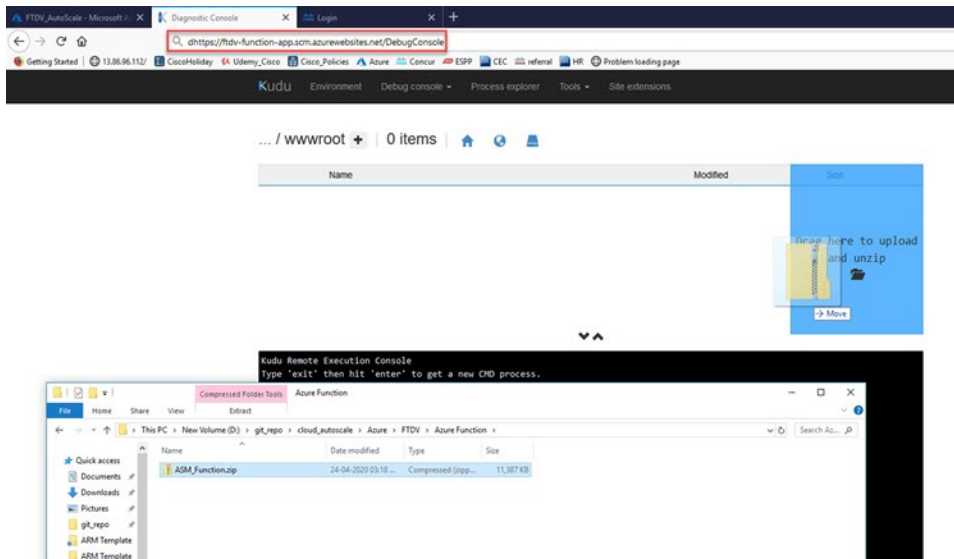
FTDV_AutoScale - Microsoft A ✕ Diagnostic Console ✕ Login ✕ +

dhttps://ftdv-function-app.scm.azurewebsites.net/DebugConsole

Getting Started | 13.86.96.112/ CiscoHoliday Udemy_Cisco Cisco_Policies Azure Concur ESPP CEC referral HR Problem loading page

Kudu Environment Debug console Process explorer Tools Site extensions

... / wwwroot + | 0 items

| Name | Modified | Size |
|---|---|---|

Drag here to upload and unzip

→ Move

Kudu Remote Execution Console
Type 'exit' then hit 'enter' to get a new CMD process.

Compressed Folder Tools Azure Function

File Home Share View Extract

This PC > New Volume (D:) > git_repo > cloud_autoscale > Azure > FTDV > Azure Function >

Search Az...

Quick access
Documents
Downloads
Pictures
git_repo
ARM Template
ARM Template

| Name | Date modified | Type | Size |
|---|---|---|---|
| ASM_Function.zip | 24-04-2020 03:18 ... | Compressed (zipp... | 11,387 KB |